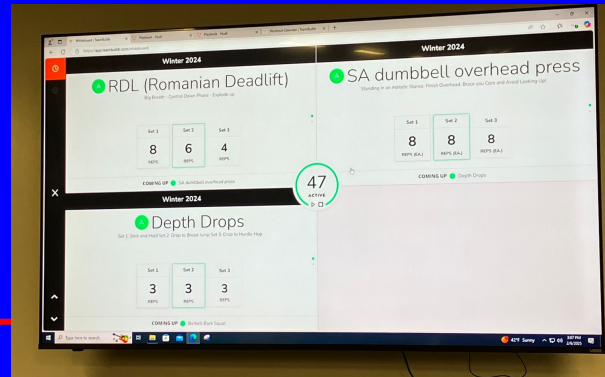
Winter 2024

A RDL (Romanian Deadlift)

Big Breath - Control Down Phase - Explode up

| Set 1 | Set 2 | Set 3 |
|---|---|---|
| 8 | 6 | 4 |
| REPS | REPS | REPS |

COMING UP A SA dumbbell overhead press

Winter 2024

A SA dumbbell overhead press

Standing in an Athletic Stance. Finish Overhead. Brace you Core and Avoid Looking Up

| Set 1 | Set 2 | Set 3 |
|---|---|---|
| 8 | 8 | 8 |
| REPS (EA.) | REPS (EA.) | REPS (EA.) |

COMING UP A Depth Drops

47
ACTIVE

Winter 2024

A Depth Drops

Set 1: Stick and Hold Set 2: Drop to Broad Jump Set 3: Drop to Hurdle Hop

| Set 1 | Set 2 | Set 3 |
|---|---|---|
| 3 | 3 | 3 |
| REPS | REPS | REPS |

COMING UP Barbell Back Squat

Type here to search

42°F Sunny

3:07 PM
2/6/2025